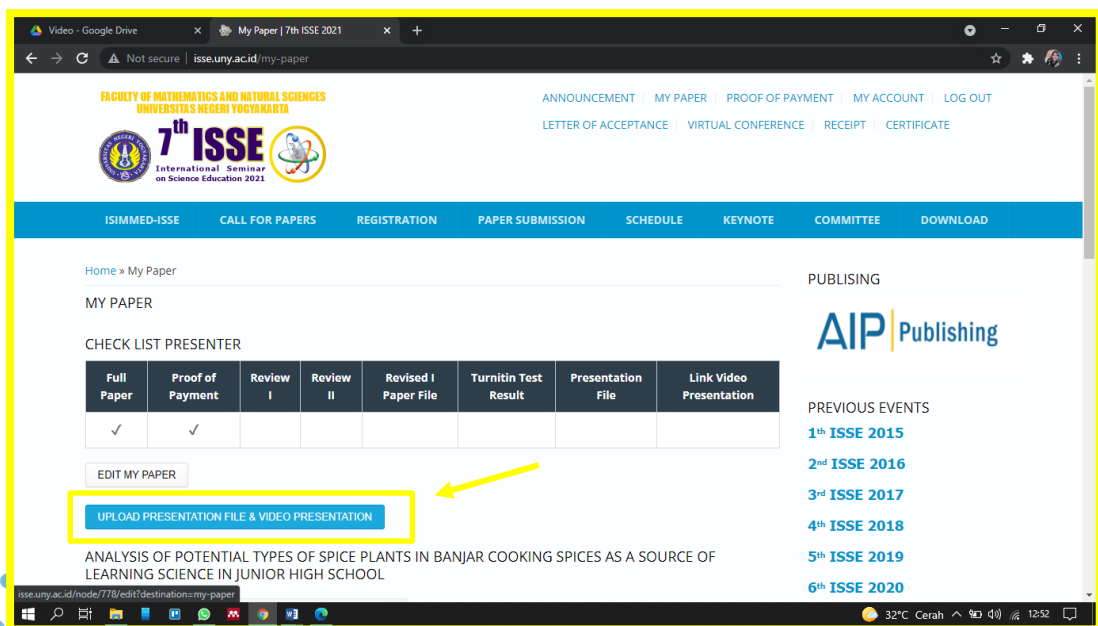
Video - Google Drive
My Paper | 7th ISSE 2021
Not secure | isse.uny.ac.id/my-paper

FACULTY OF MATHEMATICS AND NATURAL SCIENCES
UNIVERSITAS NEGERI YOGYAKARTA
7th ISSE
International Seminar on Science Education 2021

ANNOUNCEMENT | MY PAPER | PROOF OF PAYMENT | MY ACCOUNT | LOG OUT
LETTER OF ACCEPTANCE | VIRTUAL CONFERENCE | RECEIPT | CERTIFICATE

ISIMMED-ISSE | CALL FOR PAPERS | REGISTRATION | PAPER SUBMISSION | SCHEDULE | KEYNOTE | COMMITTEE | DOWNLOAD

Home » My Paper

MY PAPER

CHECK LIST PRESENTER

| Full Paper | Proof of Payment | Review I | Review II | Revised I Paper File | Turnitin Test Result | Presentation File | Link Video Presentation |
|---|---|---|---|---|---|---|---|
| ✓ | ✓ | | | | | | |

EDIT MY PAPER

UPLOAD PRESENTATION FILE & VIDEO PRESENTATION

ANALYSIS OF POTENTIAL TYPES OF SPICE PLANTS IN BANJAR COOKING SPICES AS A SOURCE OF LEARNING SCIENCE IN JUNIOR HIGH SCHOOL

PUBLISING
AIP Publishing

PREVIOUS EVENTS
1th ISSE 2015
2nd ISSE 2016
3rd ISSE 2017
4th ISSE 2018
5th ISSE 2019
6th ISSE 2020

isse.uny.ac.id/node/778/edit?destination=my-paper
32°C Cerah 12:52